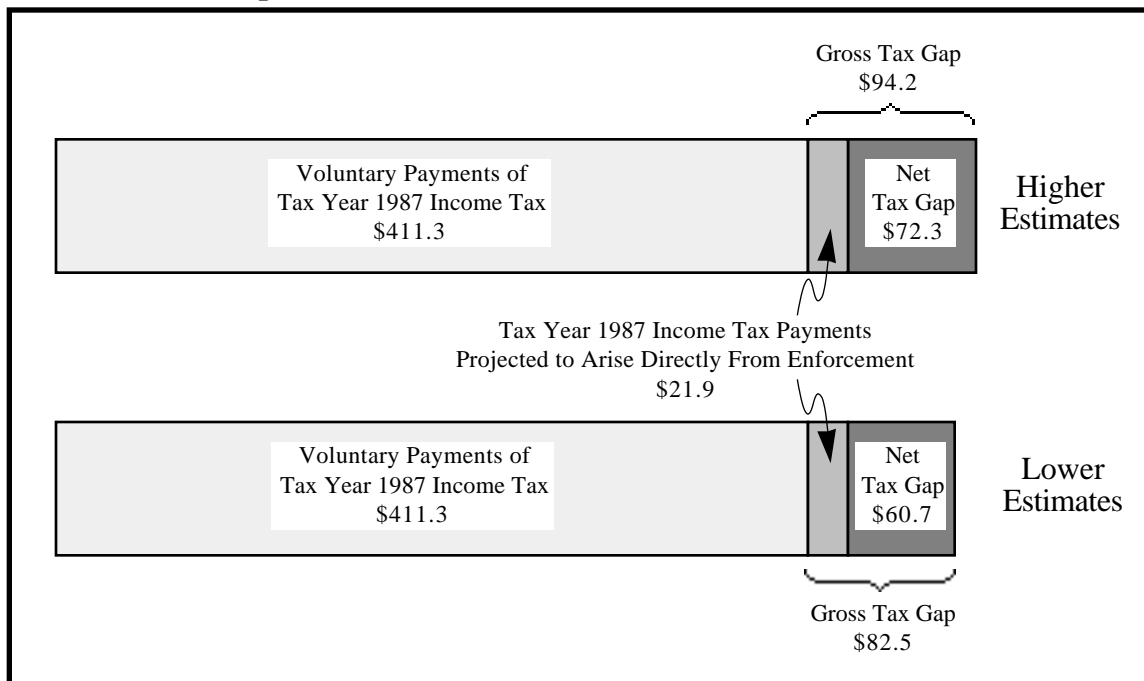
Gross Tax Gap
$94.2

Voluntary Payments of
Tax Year 1987 Income Tax
$411.3

Net
Tax Gap
$72.3

Higher
Estimates

Tax Year 1987 Income Tax Payments
Projected to Arise Directly From Enforcement
$21.9

Voluntary Payments of
Tax Year 1987 Income Tax
$411.3

Net
Tax Gap
$60.7

Lower
Estimates

Gross Tax Gap
$82.5